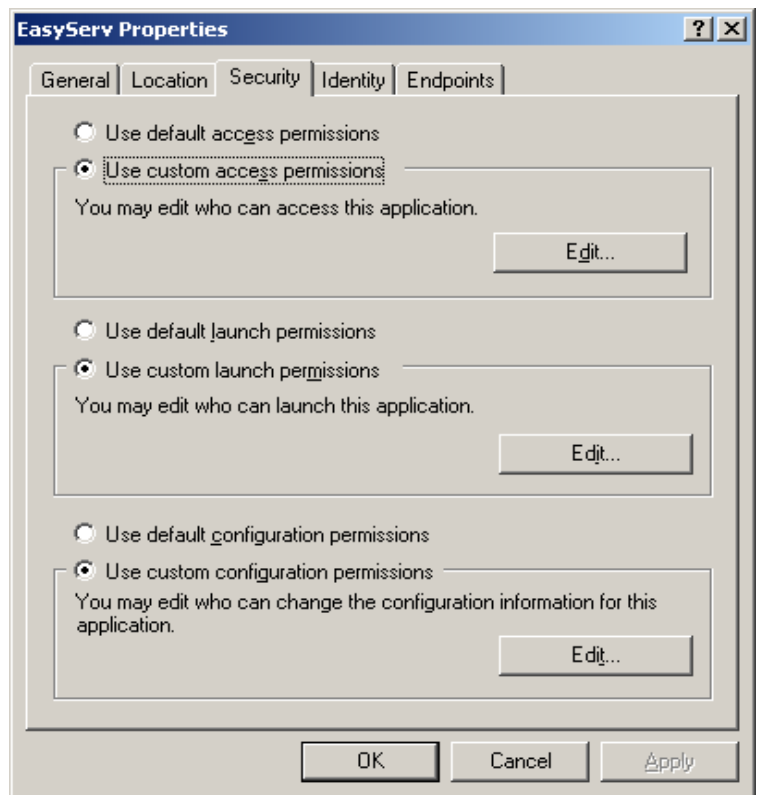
EasyServ Properties

? X

General | Location | Security | Identity | Endpoints

Use default access permissions

Use custom access permissions

You may edit who can access this application.

Edit...

Use default launch permissions

Use custom launch permissions

You may edit who can launch this application.

Edit...

Use default configuration permissions

Use custom configuration permissions

You may edit who can change the configuration information for this application.

Edit...

OK

Cancel

Apply